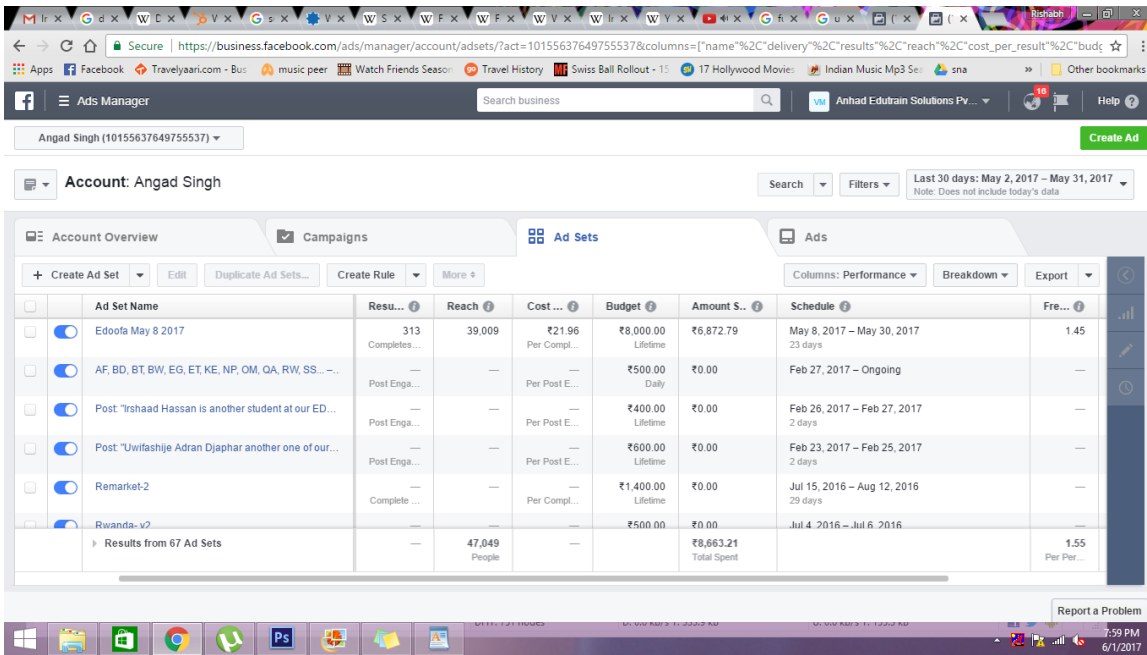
M Ir × G d × W D × V × G s × V × W S × W F × W F × W V × W Ir × W Y × ◀ × G fi × G u × ( × ( × Rishabh

Secure | https://business.facebook.com/ads/manager/account/adsets/?act=10155637649755537&columns=["name"%2C"delivery"%2C"results"%2C"reach"%2C"cost_per_result"%2C"budg

Apps Facebook Travelyaari.com - Bus music peer Watch Friends Season Travel History Swiss Ball Rollout - 15 17 Hollywood Movies Indian Music Mp3 Sea sna » Other bookmarks

Ads Manager Search business Anhad Edutrain Solutions Pv... 16 Help

Angad Singh (10155637649755537) Create Ad

Account: Angad Singh Search Filters Last 30 days: May 2, 2017 – May 31, 2017 Note: Does not include today's data

Account Overview Campaigns Ad Sets Ads

+ Create Ad Set Edit Duplicate Ad Sets... Create Rule More Columns: Performance Breakdown Export

| Ad Set Name | Resu... | Reach | Cost ... | Budget | Amount S... | Schedule | Fre... |
|---|---|---|---|---|---|---|---|
| Edoofa May 8 2017 | 313 Completes... | 39,009 | ₹21.96 Per Compl... | ₹8,000.00 Lifetime | ₹6,872.79 | May 8, 2017 – May 30, 2017 23 days | 1.45 |
| AF, BD, BT, BW, EG, ET, KE, NP, OM, QA, RW, SS... – | — Post Enga... | — | — Per Post E... | ₹500.00 Daily | ₹0.00 | Feb 27, 2017 – Ongoing | — |
| Post: "Irshaad Hassan is another student at our ED... | — Post Enga... | — | — Per Post E... | ₹400.00 Lifetime | ₹0.00 | Feb 26, 2017 – Feb 27, 2017 2 days | — |
| Post: "Uwifashije Adran Djaphar another one of our... | — Post Enga... | — | — Per Post E... | ₹600.00 Lifetime | ₹0.00 | Feb 23, 2017 – Feb 25, 2017 2 days | — |
| Remarket-2 | — Complete ... | — | — Per Compl... | ₹1,400.00 Lifetime | ₹0.00 | Jul 15, 2016 – Aug 12, 2016 29 days | — |
| Rwanda- v2 | | | | ₹500.00 | ₹0.00 | Jul 4, 2016 – Jul 6, 2016 | |
| Results from 67 Ad Sets | — | 47,049 People | — | | ₹8,663.21 Total Spent | | 1.55 Per Per... |

Report a Problem

7:59 PM 6/1/2017